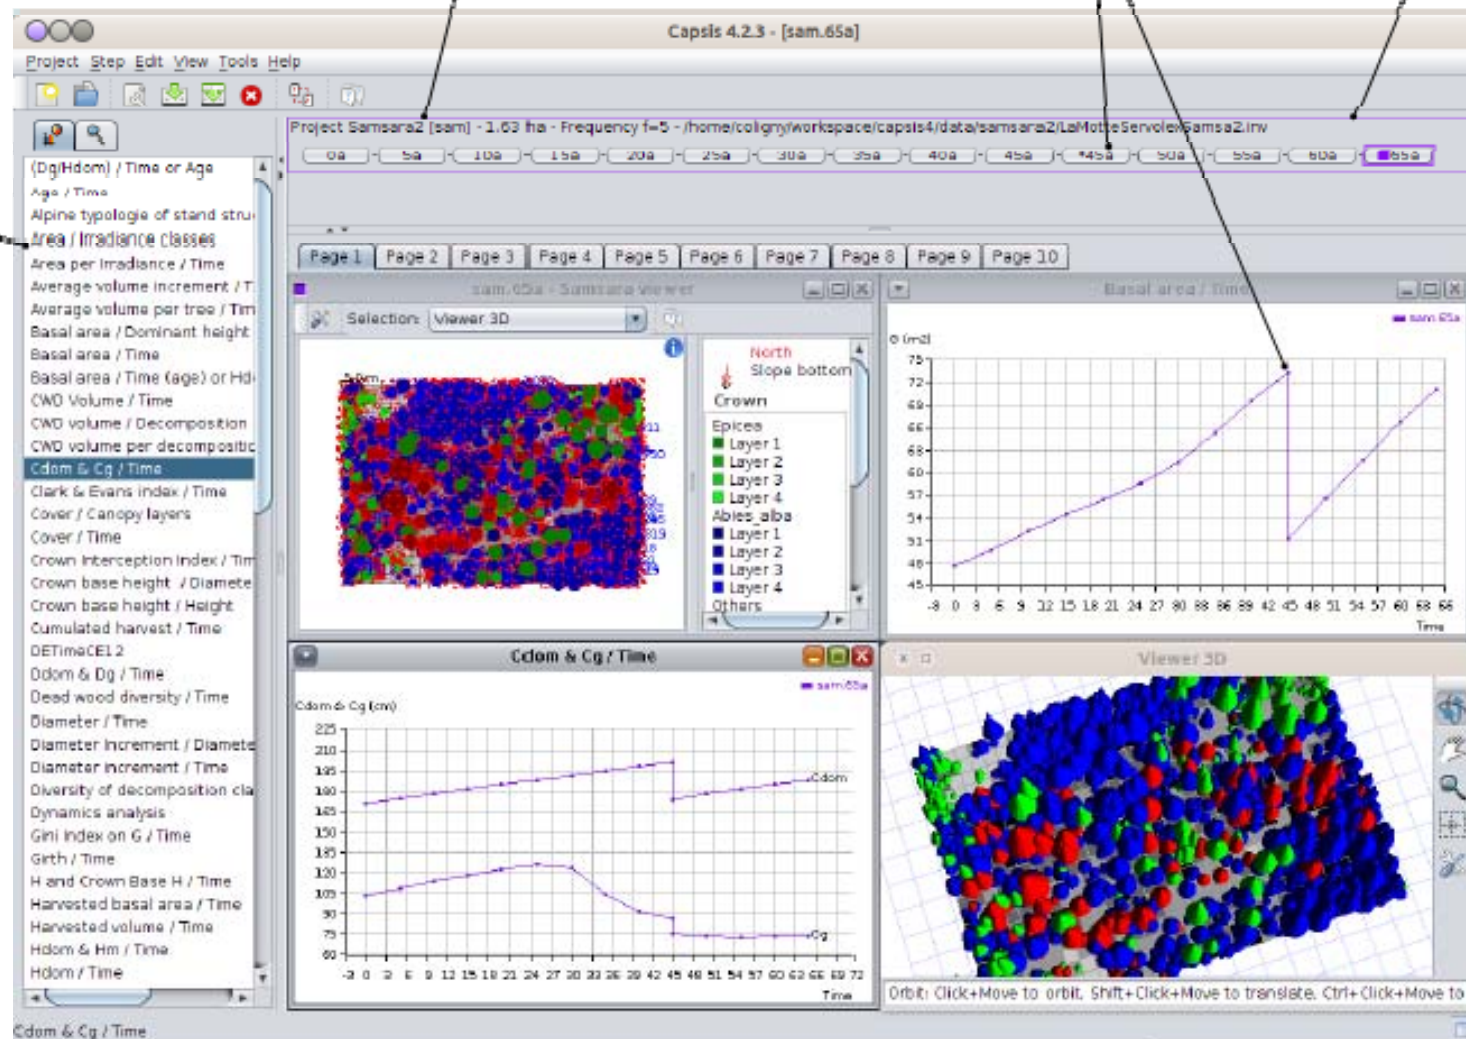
Capsis 4.2.3 - [sam.65a]

Project Step Edit View Tools Help

(Dg/Hdom) / Time or Age
Age / Time
Alpine typologie of stand stru
Area / Irradiance classes
Area per irradiance / Time
Average volume increment / T
Average volume per tree / Tim
Basal area / Dominant height
Basal area / Time
Basal area / Time (age) or Hd
CWD Volume / Time
CWD volume / Decomposition
CWD volume per decompositic
Cdom & Cg / Time
Clark & Evans index / Time
Cover / Canopy layers
Cover / Time
Crown interception index / Tim
Crown base height / Diamete
Crown base height / Height
Cumulated harvest / Time
DETimeCE12
Ddom & Dg / Time
Dead wood diversity / Time
Diameter / Time
Diameter increment / Diamete
Diameter increment / Time
Diversity of decomposition cla
Dynamics analysis
Gini index on G / Time
Girth / Time
H and Crown Base H / Time
Harvested basal area / Time
Harvested volume / Time
Hdom & Hm / Time
Hdom / Time

Project Samsara2 [sam] - 1.63 ha - Frequency f=5 - /home/coligny/workspace/capsis4/data/samsara2/LaMotteServolexSamsa2.inv

0a 5a 10a 15a 20a 25a 30a 35a 40a 45a *45a 50a 55a 60a 65a

Page 1 Page 2 Page 3 Page 4 Page 5 Page 6 Page 7 Page 8 Page 9 Page 10

sam.65a - Samsara viewer
Selection: Viewer 3D

North
Slope bottom
Crown
Epicea
Layer 1
Layer 2
Layer 3
Layer 4
Abies_alba
Layer 1
Layer 2
Layer 3
Layer 4
Others

Basal area / Time
sam.65a
G (m2)
75 72 69 66 63 60 57 54 51 48 45
-3 0 3 6 9 12 15 18 21 24 27 30 33 36 39 42 45 48 51 54 57 60 63 66
Time

Cdom & Cg / Time
sam.65a
Cdom & Cg (cm)
225 210 195 180 165 150 135 120 105 90 75 60
-3 0 3 6 9 12 15 18 21 24 27 30 33 36 39 42 45 48 51 54 57 60 63 66 69 72
Time
Cdom
Cg

Viewer 3D
Orbit: Click+Move to orbit, Shift+Click+Move to translate, Ctrl+Click+Move to

Cdom & Cg / Time